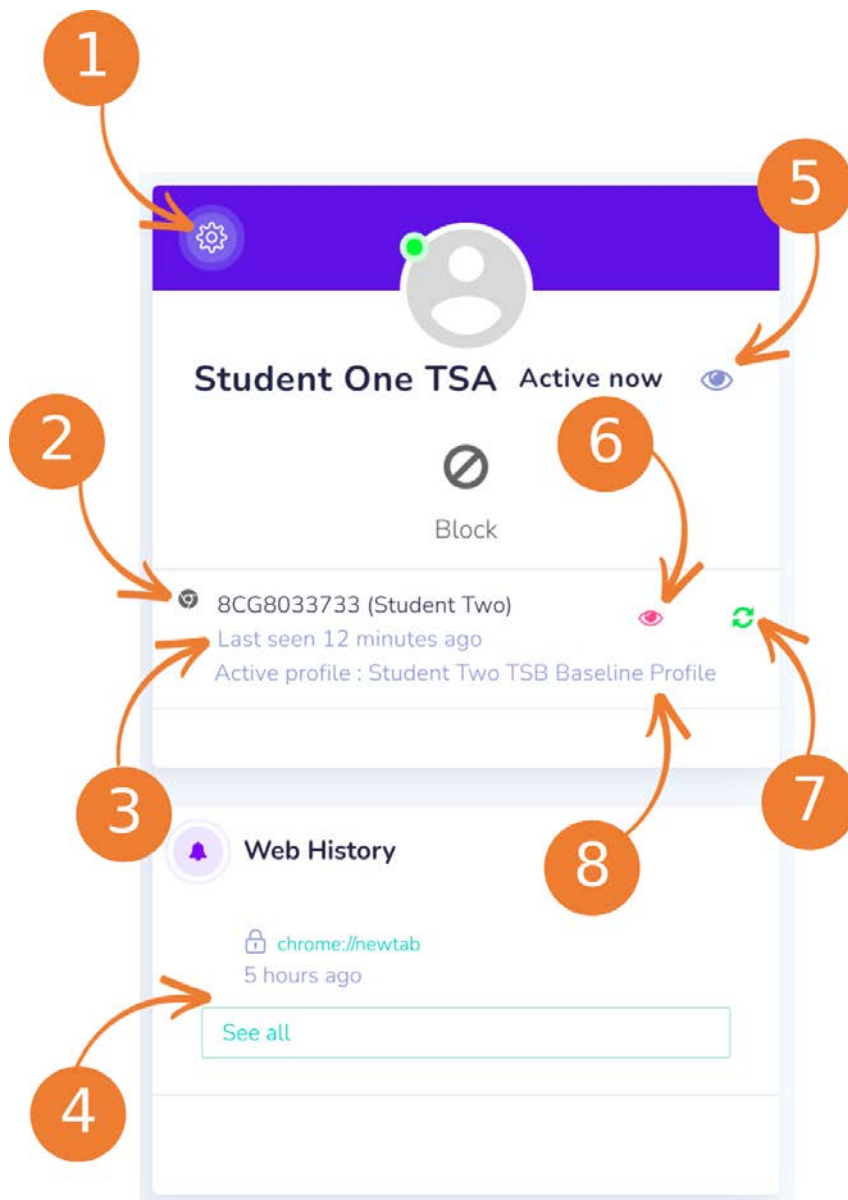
1

5

Student One TSA Active now

2

6

Block

8CG8033733 (Student Two)
Last seen 12 minutes ago
Active profile : Student Two TSB Baseline Profile

3

7

Web History

8

chrome://newtab
5 hours ago

See all

4